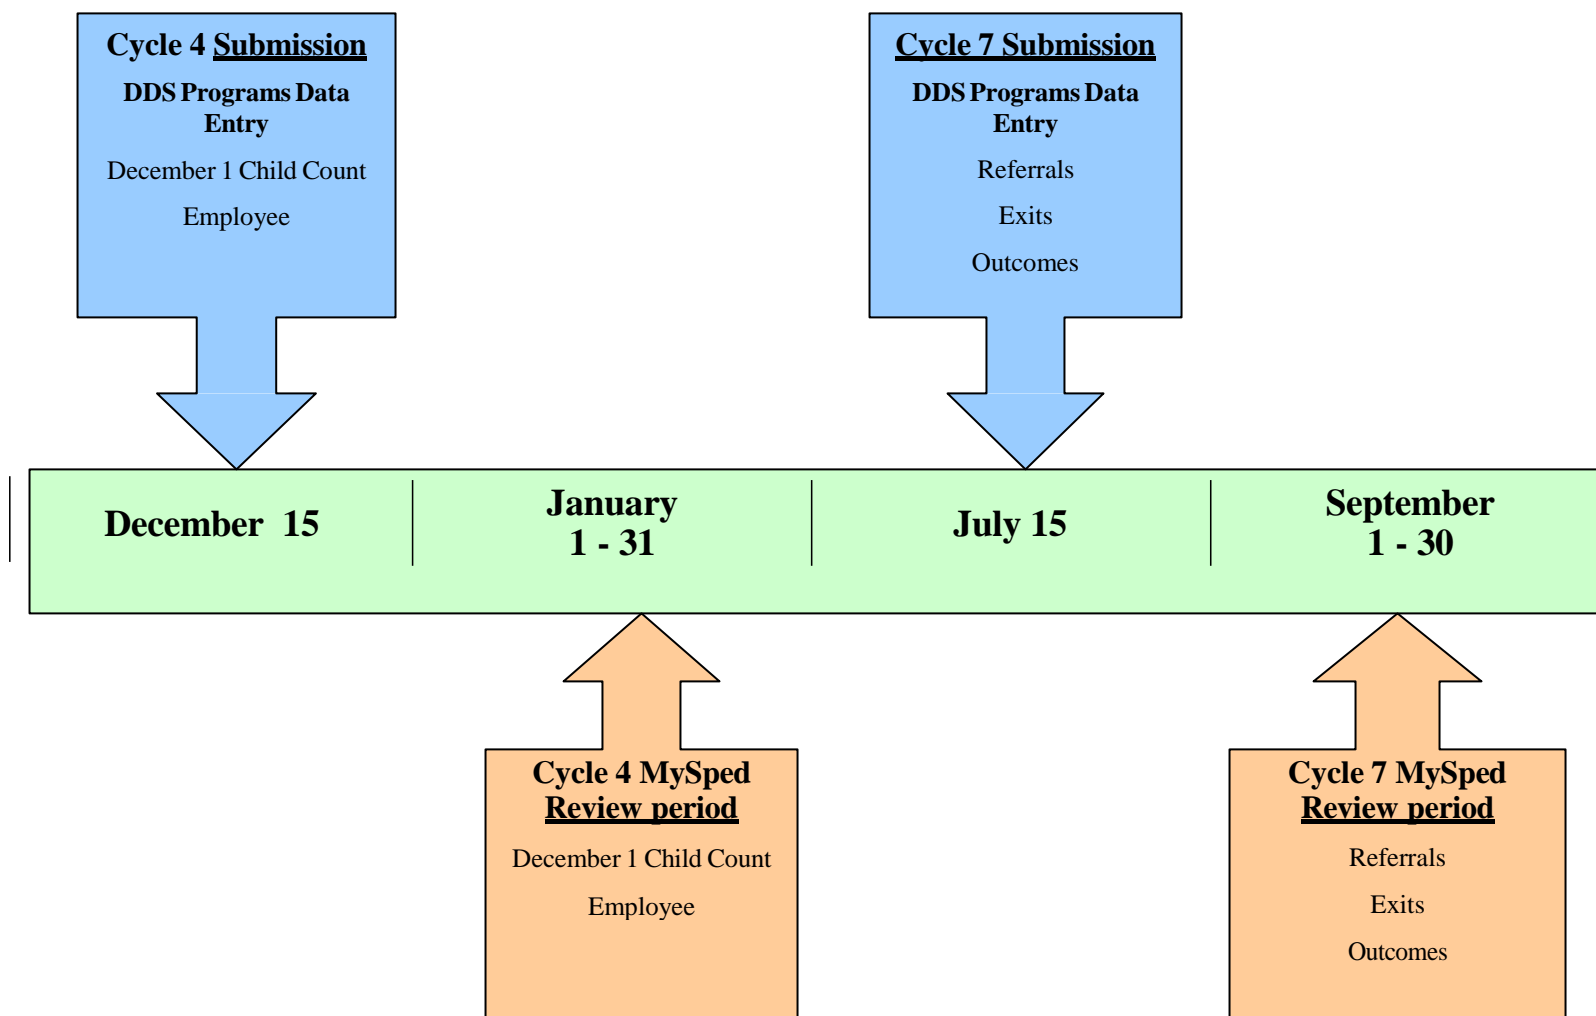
Cycle 4 Submission

DDS Programs Data Entry

December 1 Child Count

Employee

Cycle 7 Submission

DDS Programs Data Entry

Referrals

Exits

Outcomes

December 15

January 1 - 31

July 15

September 1 - 30

Cycle 4 MySped Review period

December 1 Child Count

Employee

Cycle 7 MySped Review period

Referrals

Exits

Outcomes